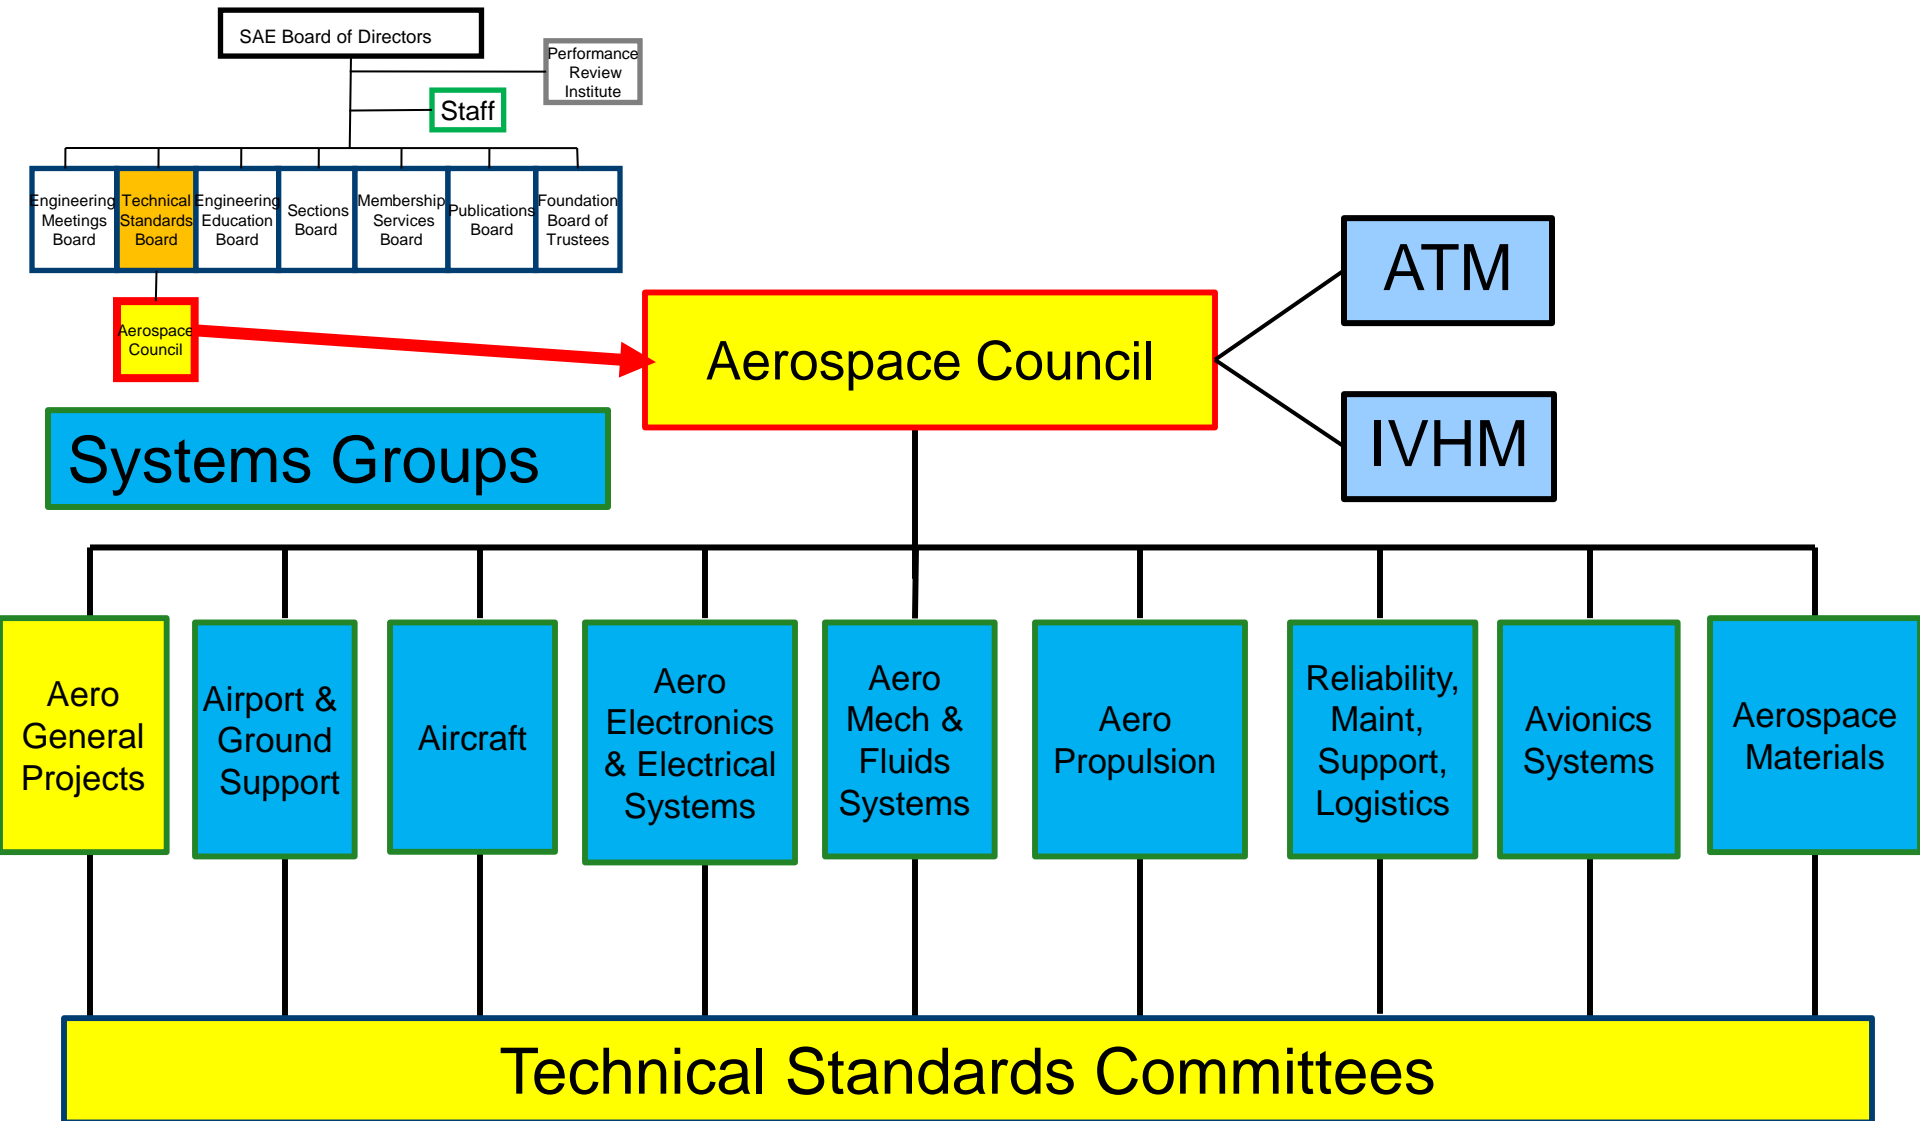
SAE Board of Directors

Performance Review Institute

Staff

Engineering Meetings Board

Technical Standards Board

Engineering Education Board

Sections Board

Membership Services Board

Publications Board

Foundation Board of Trustees

Aerospace Council

Aerospace Council

ATM

IVHM

Systems Groups

Aero General Projects

Airport & Ground Support

Aircraft

Aero Electronics & Electrical Systems

Aero Mech & Fluids Systems

Aero Propulsion

Reliability, Maint, Support, Logistics

Avionics Systems

Aerospace Materials

Technical Standards Committees